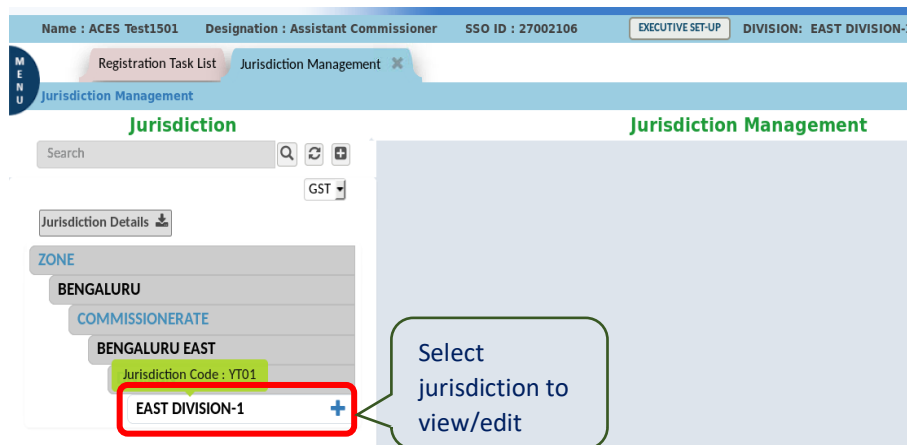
Name : ACES Test1501 Designation : Assistant Commissioner SSO ID : 27002106 EXECUTIVE SET-UP DIVISION: EAST DIVISION-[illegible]

MENU

Registration Task List Jurisdiction Management

Jurisdiction Management

Jurisdiction

Search

GST

Jurisdiction Details

ZONE

BENGALURU

COMMISSIONERATE

BENGALURU EAST

Jurisdiction Code : YT01

EAST DIVISION-1 +

Jurisdiction Management

Select jurisdiction to view/edit